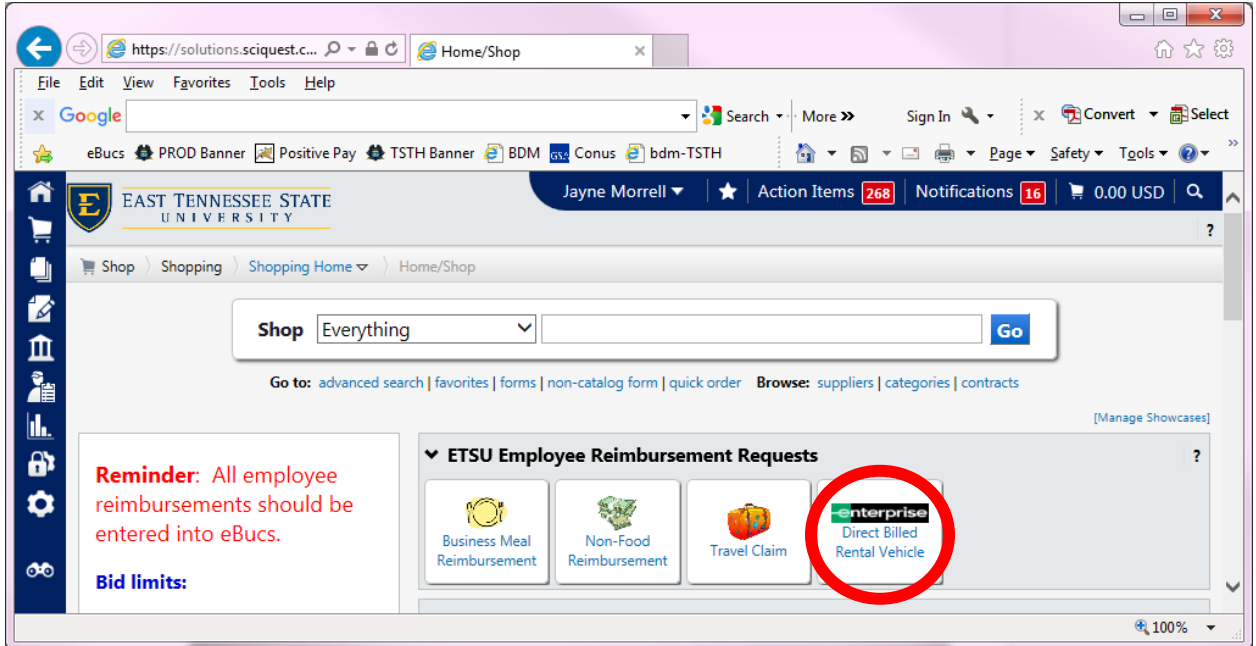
https://solutions.sciquest.c...

Home/Shop

File Edit View Favorites Tools Help

Google

Search More » Sign In

Convert Select

eBucs PROD Banner Positive Pay TSTH Banner BDM Conus bdm-TSTH

Page Safety Tools

EAST TENNESSEE STATE UNIVERSITY

Jayne Morrell Action Items 268 Notifications 16 0.00 USD

?

Shop Shopping Shopping Home Home/Shop

Shop Everything Go

Go to: advanced search | favorites | forms | non-catalog form | quick order Browse: suppliers | categories | contracts

[Manage Showcases]

Reminder: All employee reimbursements should be entered into eBucs.

Bid limits:

ETSU Employee Reimbursement Requests ?

Business Meal Reimbursement

Non-Food Reimbursement

Travel Claim

enterprise
Direct Billed Rental Vehicle

100%